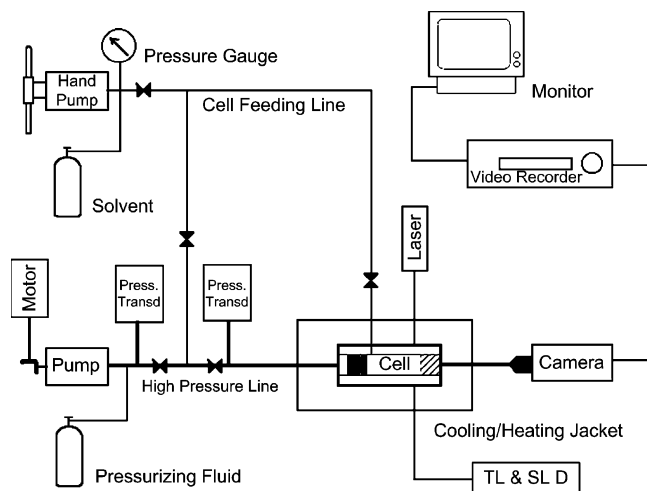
Pressure Gauge

Hand Pump

Cell Feeding Line

Monitor

Solvent

Video Recorder

Laser

Motor

Press. Transd

Press. Transd

Pump

Cell

Camera

High Pressure Line

Cooling/Heating Jacket

Pressurizing Fluid

TL & SL D